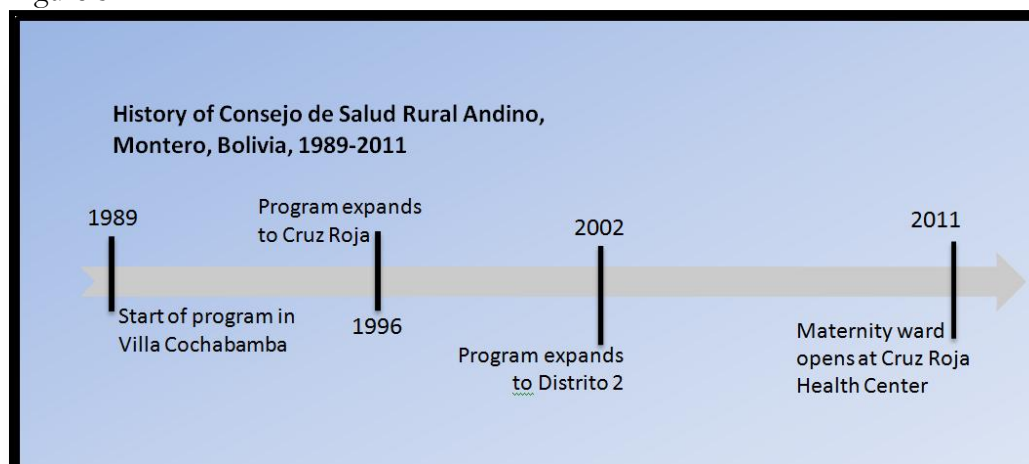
History of Consejo de Salud Rural Andino, Montero, Bolivia, 1989-2011

1989

Start of program in Villa Cochabamba

Program expands to Cruz Roja

1996

2002

Program expands to Distrito 2

2011

Maternity ward opens at Cruz Roja Health Center